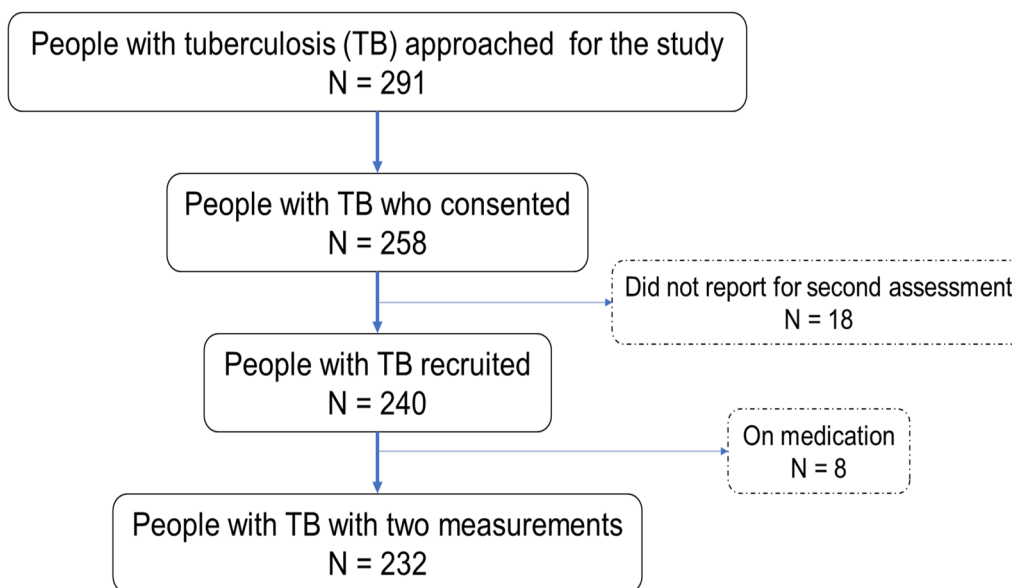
People with tuberculosis (TB) approached for the study
N = 291

People with TB who consented
N = 258

Did not report for second assessment
N = 18

People with TB recruited
N = 240

On medication
N = 8

People with TB with two measurements
N = 232